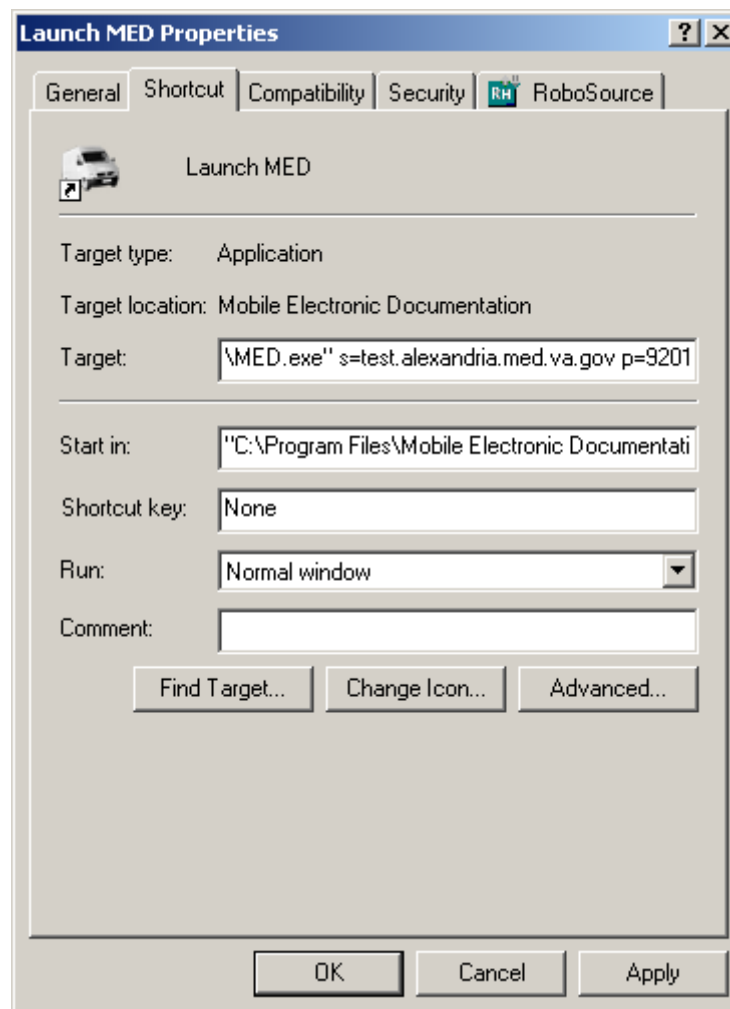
Launch MED Properties

?

General | Shortcut | Compatibility | Security | RH RoboSource

Launch MED

Target type: Application

Target location: Mobile Electronic Documentation

Target: \MED.exe" s=test.alexandria.med.va.gov p=9201

Start in: "C:\Program Files\Mobile Electronic Documentati

Shortcut key: None

Run: Normal window

Comment:

Find Target... | Change Icon... | Advanced...

OK | Cancel | Apply